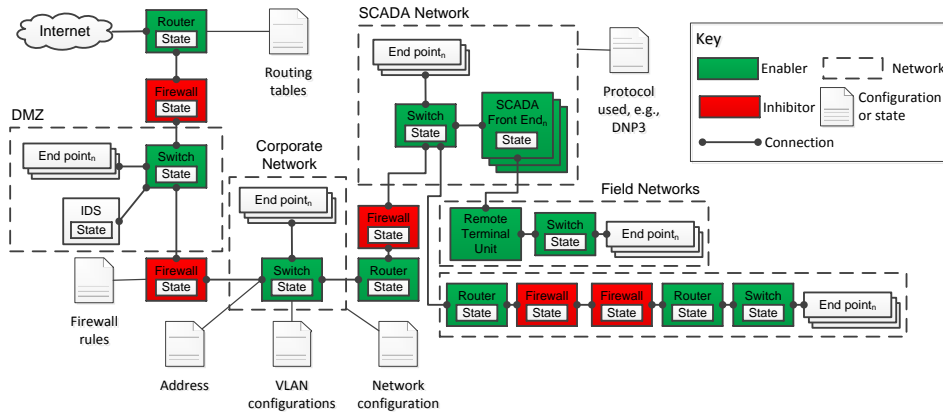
Internet

Router
State

Routing tables

Firewall
State

DMZ

End point$_n$

Switch
State

IDS
State

Firewall
State

Firewall rules

Corporate Network

End point$_n$

Switch
State

Address

VLAN configurations

SCADA Network

End point$_n$

Switch
State

SCADA Front End$_n$
State

Protocol used, e.g., DNP3

Firewall
State

Router
State

Network configuration

Key

Enabler

Network

Inhibitor

Configuration or state

Connection

Field Networks

Remote Terminal Unit

Switch
State

End point$_n$

Router
State

Firewall
State

Firewall
State

Router
State

Switch
State

End point$_n$